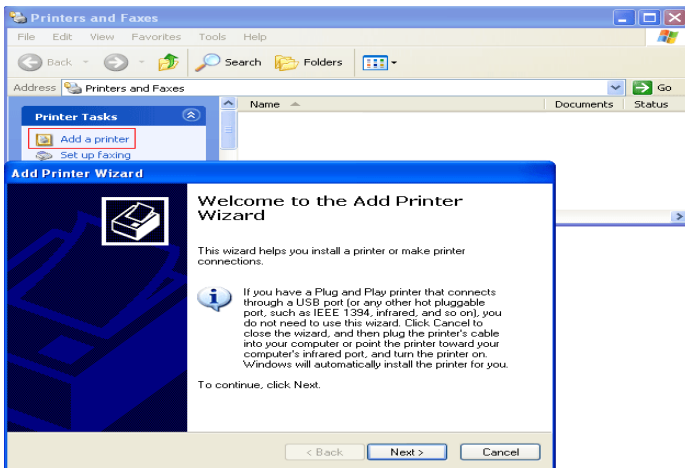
Printers and Faxes

File Edit View Favorites Tools Help

Back Search Folders

Address Printers and Faxes Go

Printer Tasks

Add a printer

Set up faxing

Name Documents Status

Add Printer Wizard

Welcome to the Add Printer Wizard

This wizard helps you install a printer or make printer connections.

If you have a Plug and Play printer that connects through a USB port (or any other hot pluggable port, such as IEEE 1394, infrared, and so on), you do not need to use this wizard. Click Cancel to close the wizard, and then plug the printer's cable into your computer or point the printer toward your computer's infrared port, and turn the printer on. Windows will automatically install the printer for you.

To continue, click Next.

< Back Next > Cancel